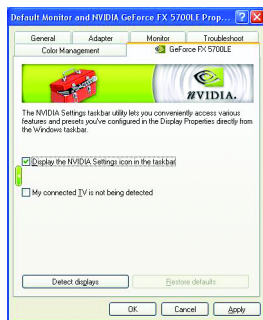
Default Monitor and NVIDIA GeForce FX 5700LE Prop...

General | Adapter | Monitor | Troubleshoot
Color Management | GeForce FX 5700LE

nVIDIA.

The NVIDIA Settings taskbar utility lets you conveniently access various features and presets you've configured in the Display Properties directly from the Windows taskbar.

Display the NVIDIA Settings icon in the taskbar

My connected TV is not being detected

Detect displays

Restore defaults

OK | Cancel | Apply